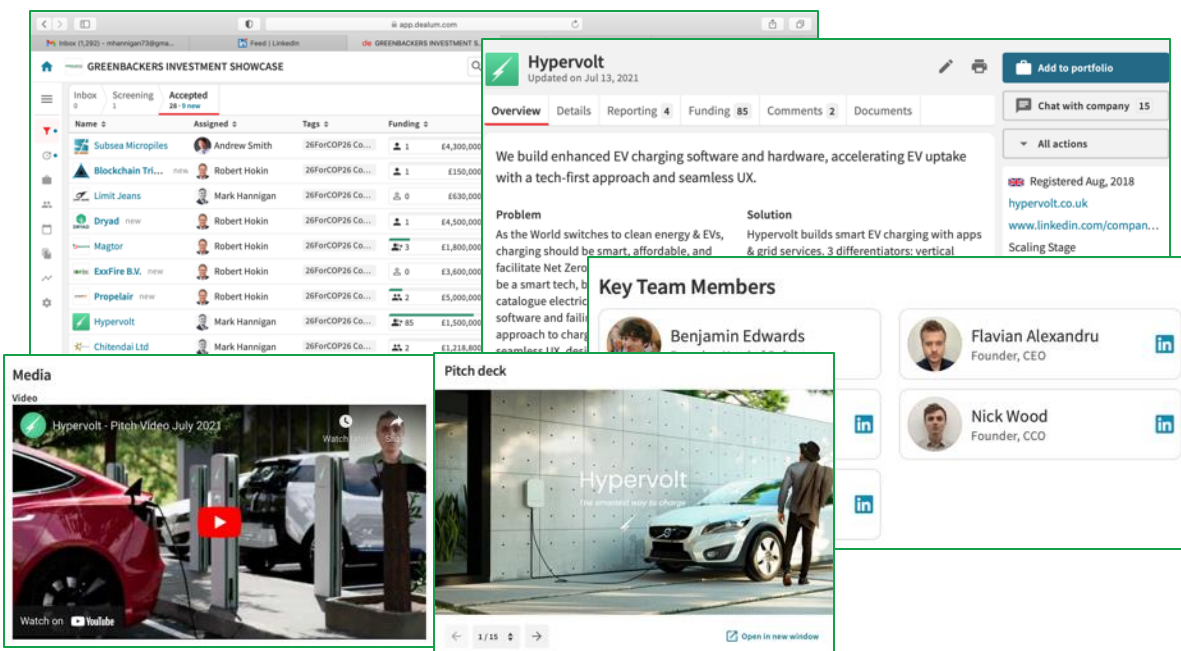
app.dealum.com

Inbox (1,292) - mhannigan73@gma... | Feed | LinkedIn | GREENBACKERS INVESTMENT S...

GREENBACKERS INVESTMENT SHOWCASE

Inbox 0 | Screening 1 | Accepted 28 · 9 new

| Name | Assigned | Tags | Funding | |
|---|---|---|---|---|
| Subsea Micropiles | Andrew Smith | 26ForCOP26 Co... | 1 | £4,300,000 |
| Blockchain Tri... new | Robert Hokin | 26ForCOP26 Co... | 1 | £150,000 |
| Limit Jeans | Mark Hannigan | 26ForCOP26 Co... | 0 | £630,000 |
| Dryad new | Robert Hokin | 26ForCOP26 Co... | 1 | £4,500,000 |
| Magtor | Robert Hokin | 26ForCOP26 Co... | 3 | £1,800,000 |
| ExxFire B.V. new | Robert Hokin | 26ForCOP26 Co... | 0 | £3,600,000 |
| Propelair new | Robert Hokin | 26ForCOP26 Co... | 2 | £5,000,000 |
| Hypervolt | Mark Hannigan | 26ForCOP26 Co... | 85 | £1,500,000 |
| Chitendai Ltd | Mark Hannigan | 26ForCOP26 Co... | 2 | £1,218,800 |

Hypervolt
Updated on Jul 13, 2021

Add to portfolio
Chat with company 15
All actions

Overview | Details | Reporting 4 | Funding 85 | Comments 2 | Documents

We build enhanced EV charging software and hardware, accelerating EV uptake with a tech-first approach and seamless UX.

Problem
As the World switches to clean energy & EVs, charging should be smart, affordable, and facilitate Net Zero be a smart tech, b catalogue electric software and faili approach to charg seamless UX, desi

Solution
Hypervolt builds smart EV charging with apps & grid services. 3 differentiators: vertical

Registered Aug, 2018
hypervolt.co.uk
www.linkedin.com/compan...
Scaling Stage

Key Team Members

Benjamin Edwards

Flavian Alexandru
Founder, CEO

Nick Wood
Founder, CCO

Media
Video
Hypervolt - Pitch Video July 2021
Watch later
Share
Watch on YouTube

Pitch deck
Hypervolt
The smartest way to charge
1 / 15
Open in new window